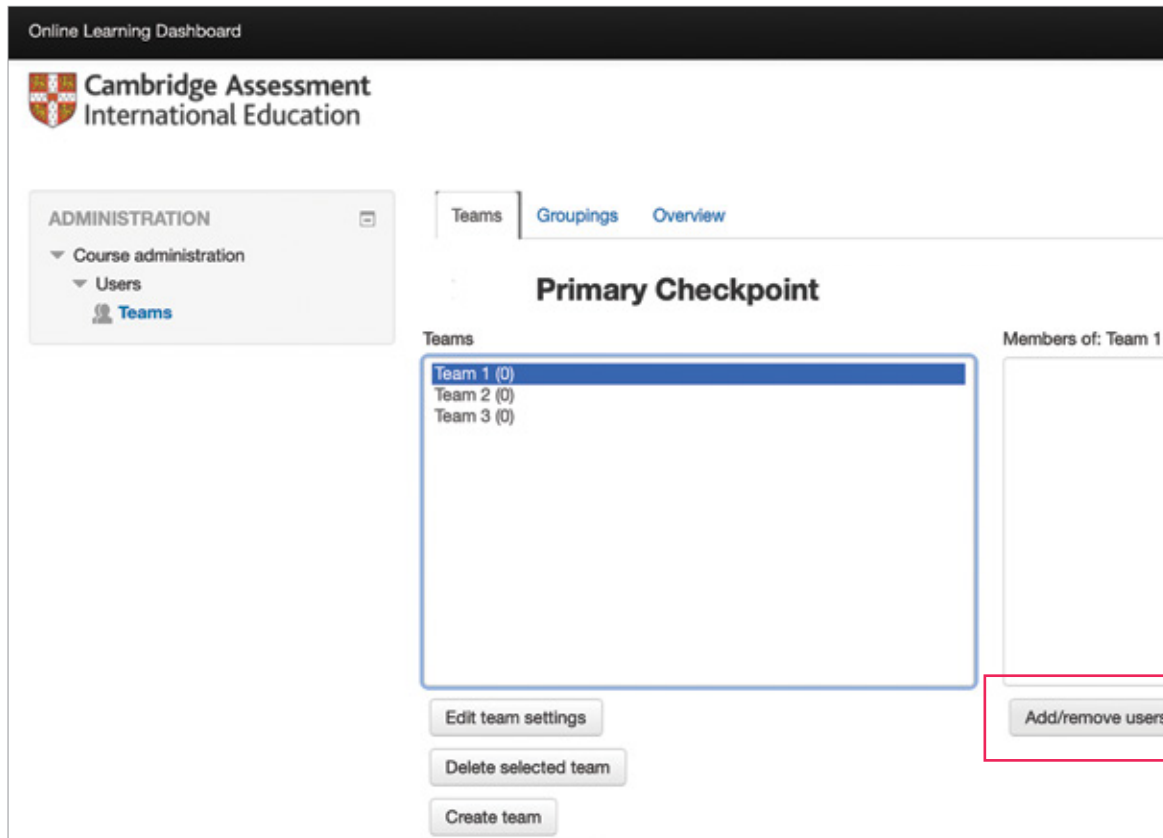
Online Learning Dashboard

Cambridge Assessment International Education

ADMINISTRATION

Course administration

Users

Teams

Teams

Groupings

Overview

Primary Checkpoint

Teams

Team 1 (0)
Team 2 (0)
Team 3 (0)

Members of: Team 1

Edit team settings

Delete selected team

Create team

Add/remove user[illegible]